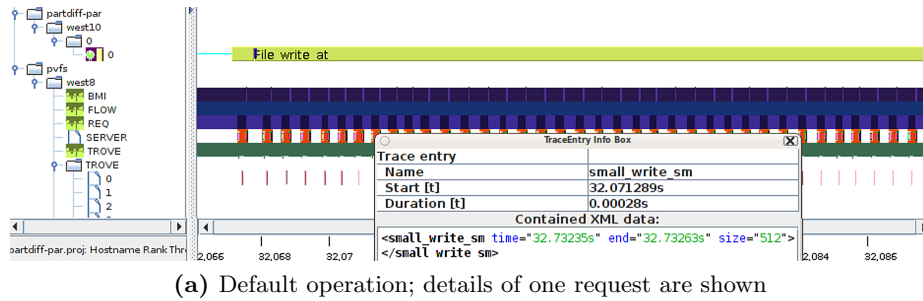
partdiff-par
west10
0
0
pvfs
west8
BMI
FLOW
REQ
SERVER
TROVE
TROVE
0
1
2
partdiff-par.proj: Hostname Rank Thr

File write at

TraceEntry Info Box

| Trace entry | |
|---|---|
| Name | small_write_sm |
| Start [t] | 32.071289s |
| Duration [t] | 0.00028s |

Contained XML data:
<small_write_sm time="32.73235s" end="32.73263s" size="512">
</small_write sm>

2,066 32,068 32,07 2,084 32,086

(a) Default operation; details of one request are shown